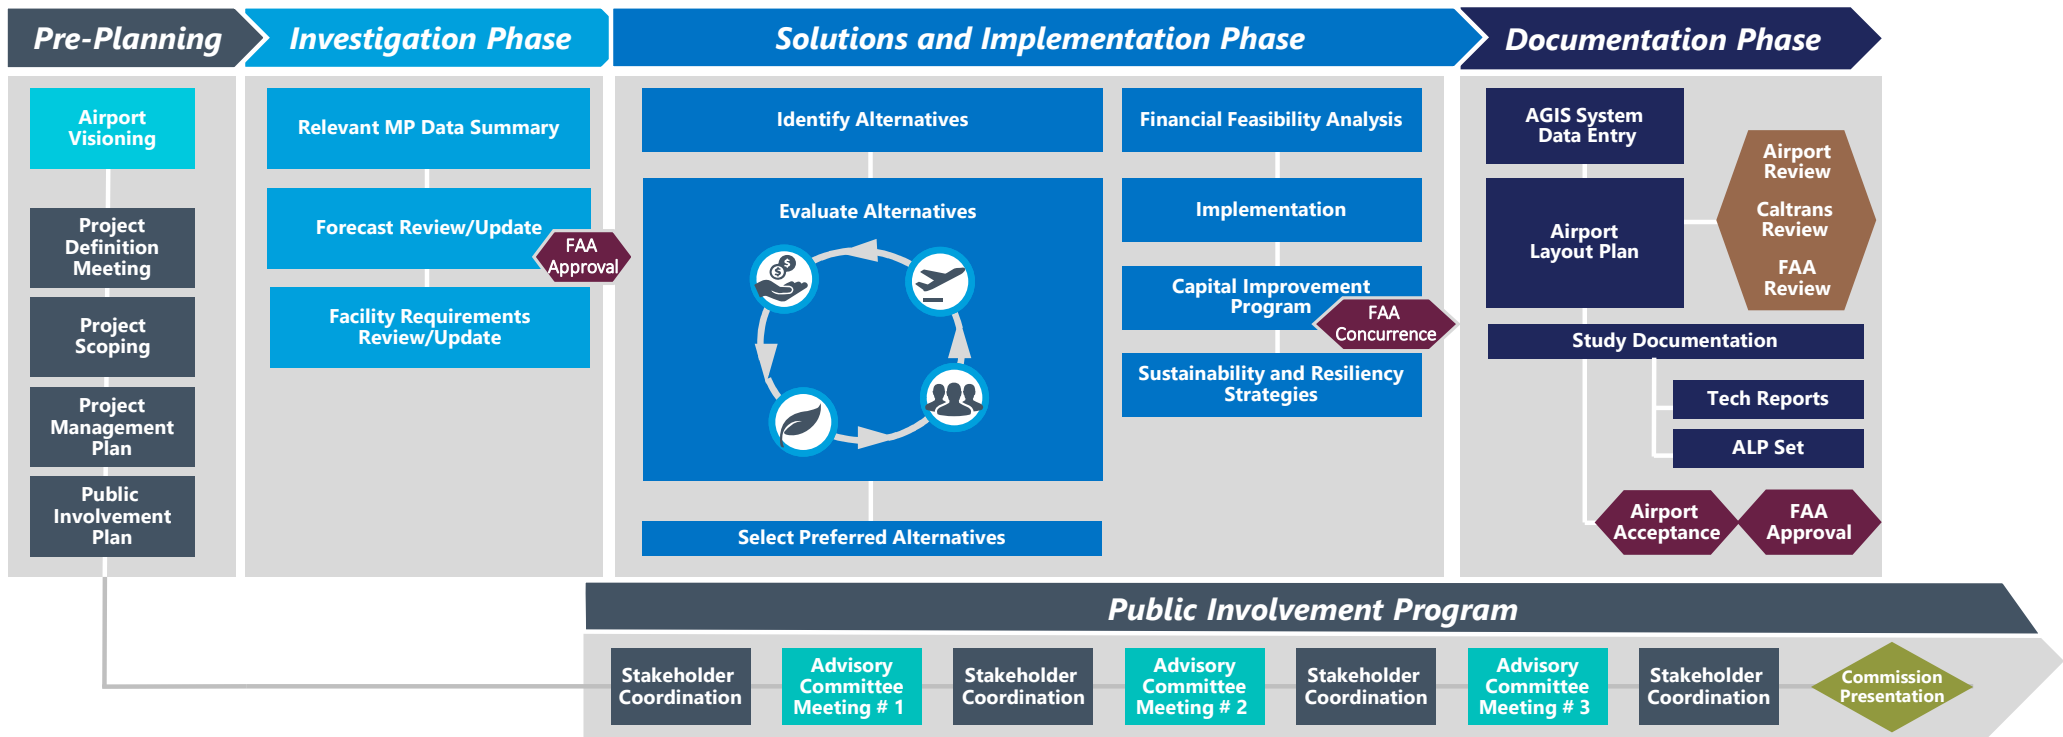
Pre-Planning

Airport Visioning

Project Definition Meeting

Project Scoping

Project Management Plan

Public Involvement Plan

Investigation Phase

Relevant MP Data Summary

Forecast Review/Update

FAA Approval

Facility Requirements Review/Update

Solutions and Implementation Phase

Identify Alternatives

Evaluate Alternatives

Select Preferred Alternatives

Financial Feasibility Analysis

Implementation

Capital Improvement Program

FAA Concurrence

Sustainability and Resiliency Strategies

Documentation Phase

AGIS System Data Entry

Airport Layout Plan

Airport Review

Caltrans Review

FAA Review

Study Documentation

Tech Reports

ALP Set

Airport Acceptance

FAA Approval

Public Involvement Program

Stakeholder Coordination

Advisory Committee Meeting # 1

Stakeholder Coordination

Advisory Committee Meeting # 2

Stakeholder Coordination

Advisory Committee Meeting # 3

Stakeholder Coordination

Commission Presentation